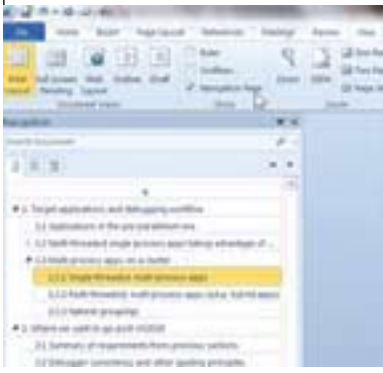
File Home Insert Page Layout References Mailings Review View

Print Layout Full Screen Reading Web Layout Outline Draft
Document Views
Ruler
Gridlines
Navigation Pane
Show
Zoom 100%
Zoom

Navigation
Search Document

1. Target applications and debugging workflow
1.1 Applications in the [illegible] era
1.2 Multi-threaded single process apps taking advantage of...
1.3 Multi-process apps on a router
1.3.1 Single-threaded, multi-process apps
1.3.2 Multi-threaded, multi-process apps (aka. full-featured...
1.3.3 Natural groupings
2. Where we want to go: push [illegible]
2.1 Summary of requirements from previous sections
2.2 Debugger consistency and other guiding principles